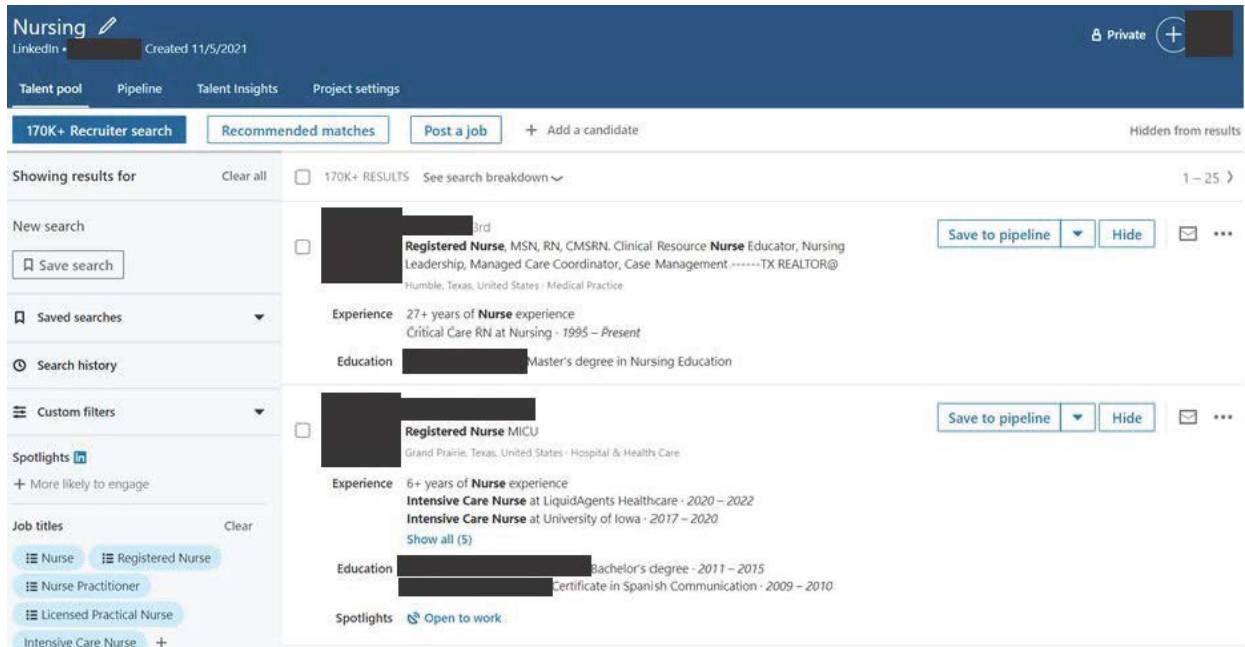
Nursing
LinkedIn • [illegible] Created 11/5/2021

Private

Talent pool Pipeline Talent Insights Project settings

170K+ Recruiter search
Recommended matches
Post a job
+ Add a candidate
Hidden from results

Showing results for Clear all

New search
Save search

Saved searches

Search history

Custom filters

Spotlights in
+ More likely to engage

Job titles Clear
Nurse
Registered Nurse
Nurse Practitioner
Licensed Practical Nurse
Intensive Care Nurse +

170K+ RESULTS See search breakdown
1 – 25

3rd
Registered Nurse, MSN, RN, CMSRN. Clinical Resource Nurse Educator, Nursing Leadership, Managed Care Coordinator, Case Management ------TX REALTOR@
Humble, Texas, United States · Medical Practice
Save to pipeline
Hide
Experience 27+ years of Nurse experience
Critical Care RN at Nursing · 1995 – Present
Education Master's degree in Nursing Education

Registered Nurse MICU
Grand Prairie, Texas, United States · Hospital & Health Care
Save to pipeline
Hide
Experience 6+ years of Nurse experience
Intensive Care Nurse at LiquidAgents Healthcare · 2020 – 2022
Intensive Care Nurse at University of Iowa · 2017 – 2020
Show all (5)
Education Bachelor's degree · 2011 – 2015
Certificate in Spanish Communication · 2009 – 2010
Spotlights Open to work